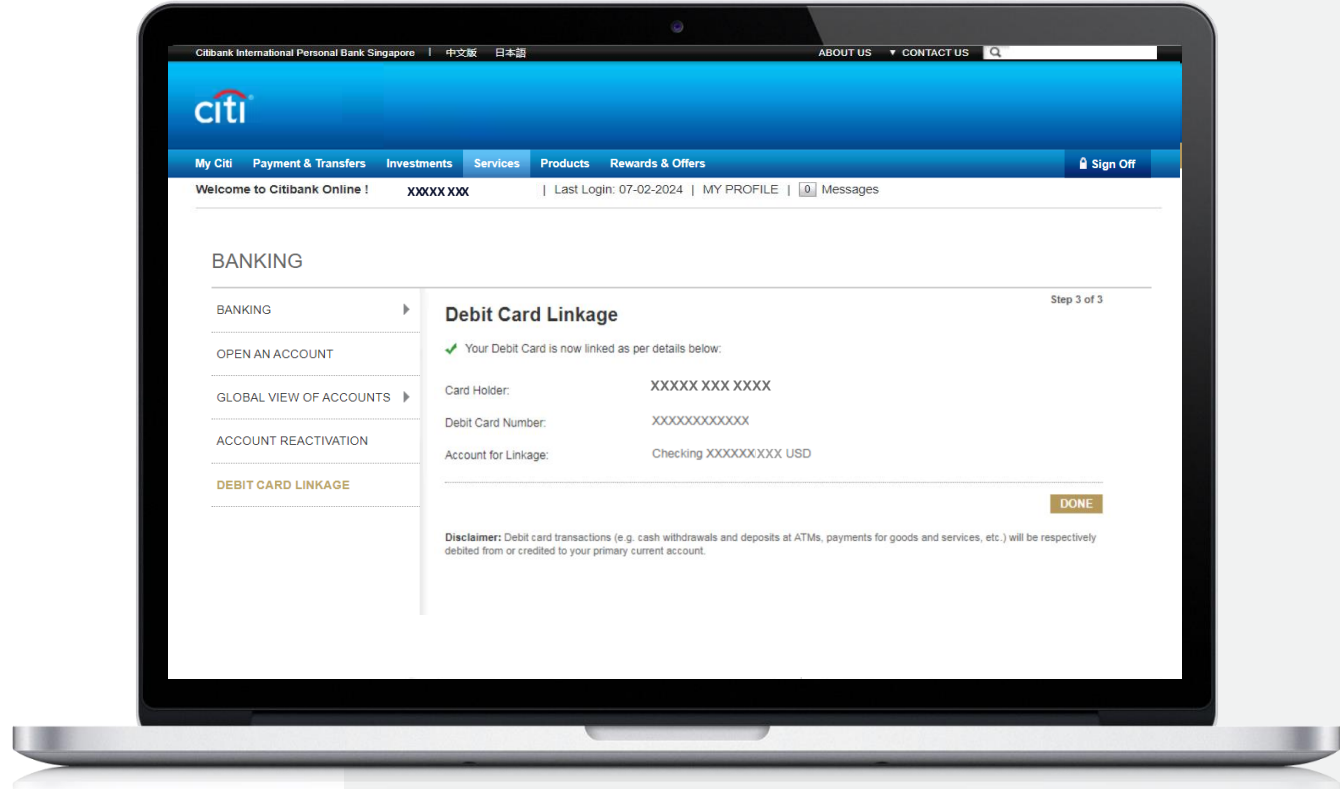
Citibank International Personal Bank Singapore | 中文版 日本語

ABOUT US ▾ CONTACT US

citi

My Citi Payment & Transfers Investments Services Products Rewards & Offers

Sign Off

Welcome to Citibank Online ! XXXXX XXX | Last Login: 07-02-2024 | MY PROFILE | 0 Messages

BANKING

BANKING

OPEN AN ACCOUNT

GLOBAL VIEW OF ACCOUNTS

ACCOUNT REACTIVATION

DEBIT CARD LINKAGE

Step 3 of 3

Debit Card Linkage

✔ Your Debit Card is now linked as per details below:

Card Holder: XXXXX XXX XXXX

Debit Card Number: XXXXXXXXXXXX

Account for Linkage: Checking XXXXXXXXX USD

DONE

Disclaimer: Debit card transactions (e.g. cash withdrawals and deposits at ATMs, payments for goods and services, etc.) will be respectively debited from or credited to your primary current account.